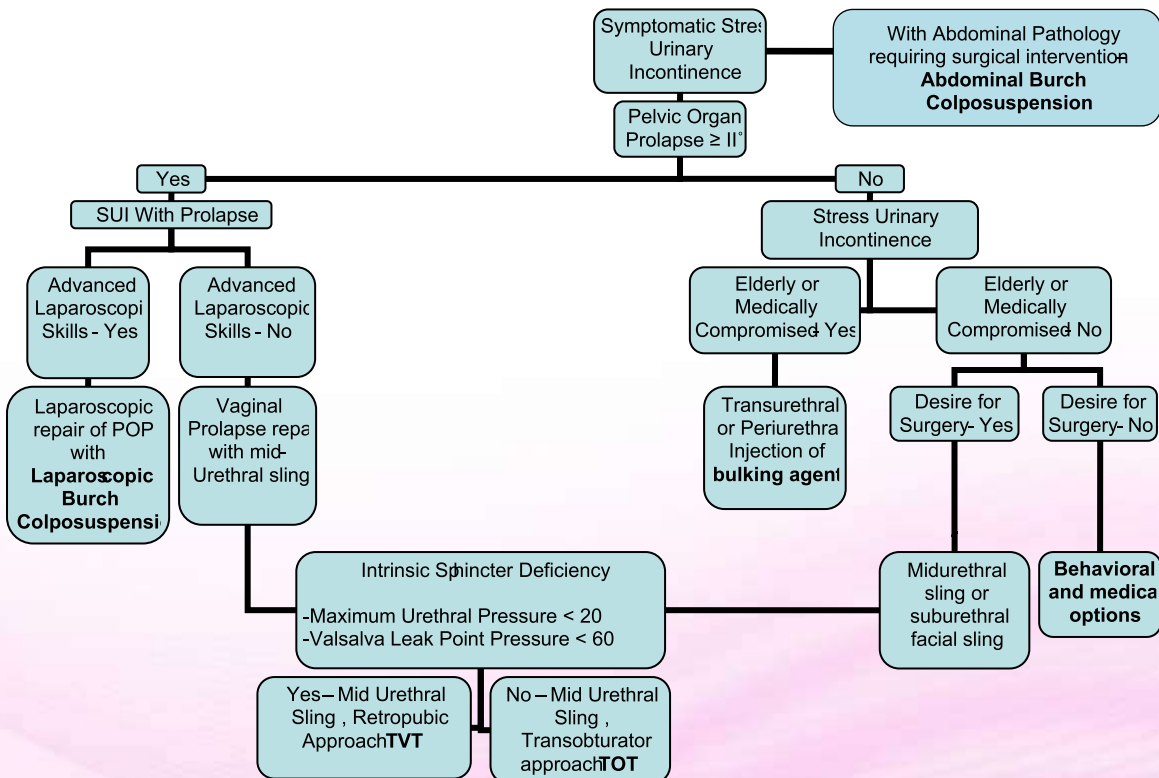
Symptomatic Stres Urinary Incontinence

With Abdominal Pathology requiring surgical intervention– **Abdominal Burch Colposuspension**

Pelvic Organ Prolapse ≥ II°

Yes

No

SUI With Prolapse

Stress Urinary Incontinence

Advanced Laparoscopi Skills - Yes

Advanced Laparoscopic Skills - No

Elderly or Medically Compromised- Yes

Elderly or Medically Compromised- No

Laparoscopic repair of POP with **Laparoscopic Burch Colposuspensi**

Vaginal Prolapse repa with mid-Urethral sling

Transurethral or Periurethra Injection of **bulking agent**

Desire for Surgery- Yes

Desire for Surgery- No

Intrinsic Sphincter Deficiency

-Maximum Urethral Pressure < 20
-Valsalva Leak Point Pressure < 60

Midurethral sling or suburethral facial sling

**Behavioral and medica options**

Yes– Mid Urethral Sling , Retropubic Approach **TVT**

No – Mid Urethral Sling , Transobturator approach **TOT**